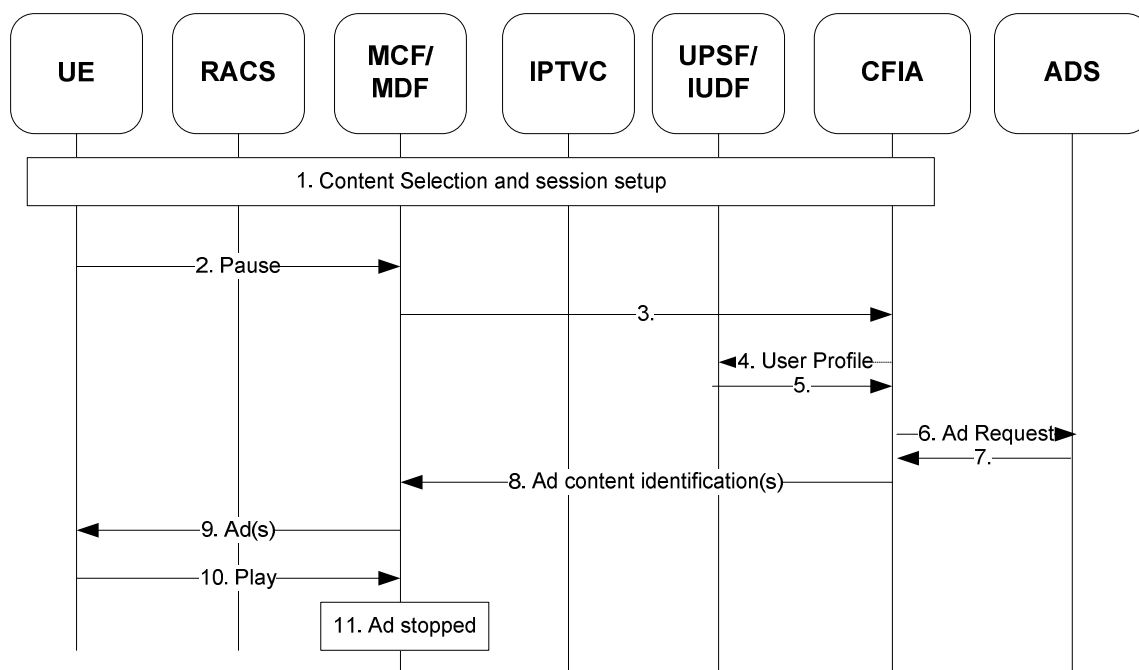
UE

RACS

MCF/ MDF

IPTVC

UPSF/ IUDF

CFIA

ADS

1. Content Selection and session setup

2. Pause

3.

4. User Profile

5.

6. Ad Request

7.

8. Ad content identification(s)

9. Ad(s)

10. Play

11. Ad stopped